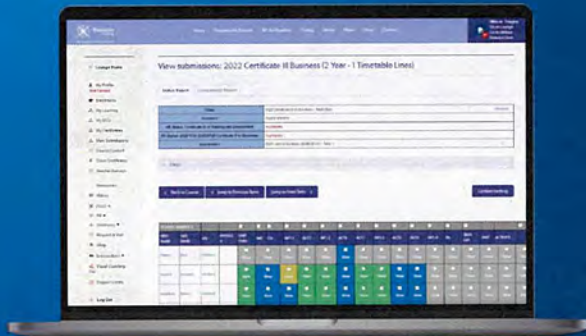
View submissions: 2022 Certificate III Business (2 Year - 1 Timetable Lines)

Status Report

Back to Course

Jump to Previous Item

Jump to Next Item

Student tracking

Logout

My Profile

My Learning

My Certificates

Support Links

Log Out

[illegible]